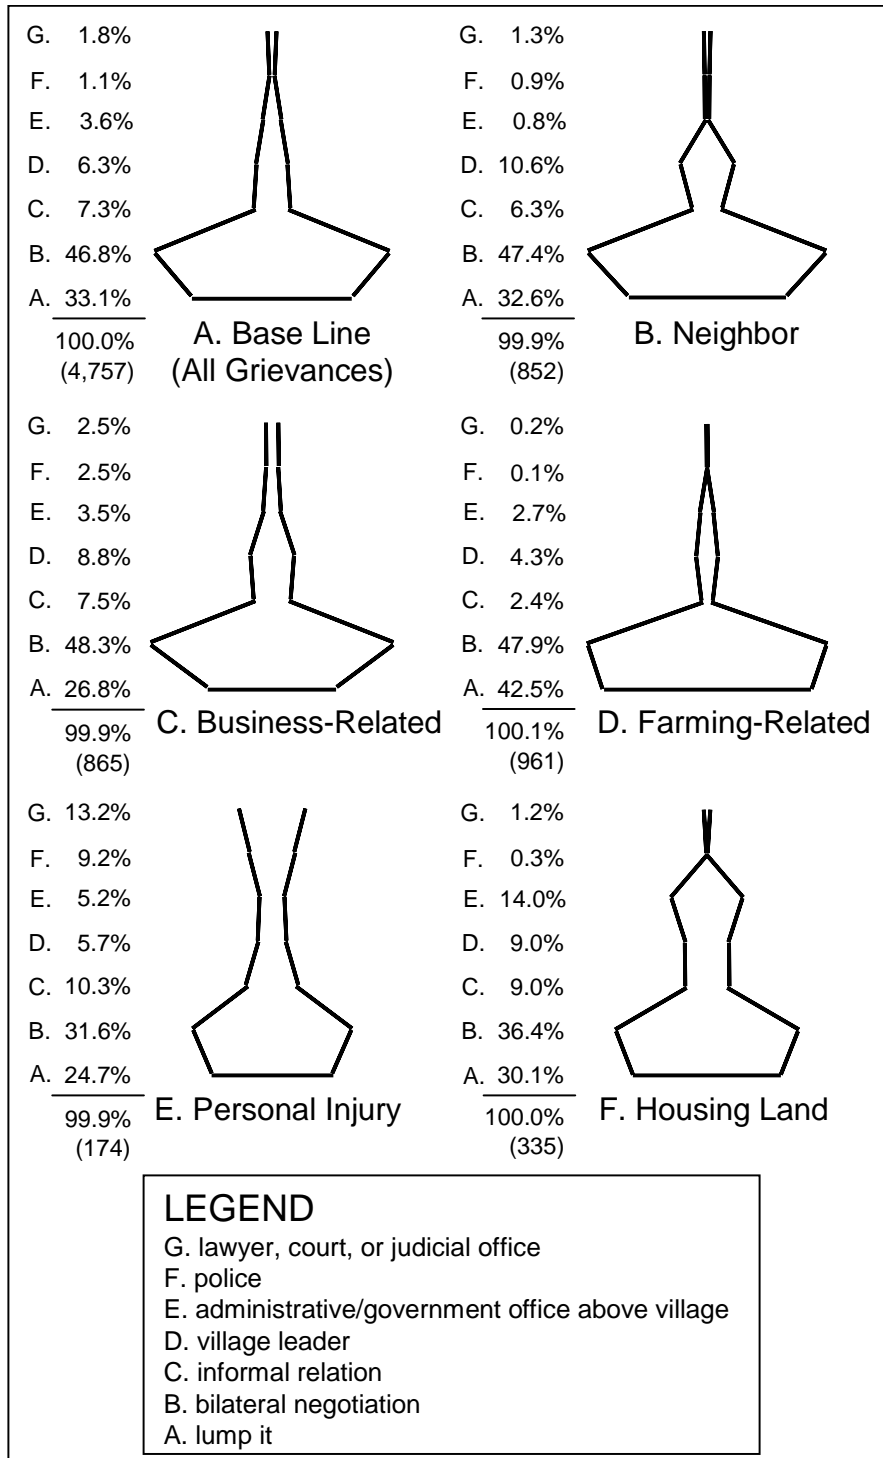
G. 1.8%
F. 1.1%
E. 3.6%
D. 6.3%
C. 7.3%
B. 46.8%
A. 33.1%
100.0%
(4,757)
A. Base Line (All Grievances)

G. 1.3%
F. 0.9%
E. 0.8%
D. 10.6%
C. 6.3%
B. 47.4%
A. 32.6%
99.9%
(852)
B. Neighbor

G. 2.5%
F. 2.5%
E. 3.5%
D. 8.8%
C. 7.5%
B. 48.3%
A. 26.8%
99.9%
(865)
C. Business-Related

G. 0.2%
F. 0.1%
E. 2.7%
D. 4.3%
C. 2.4%
B. 47.9%
A. 42.5%
100.1%
(961)
D. Farming-Related

G. 13.2%
F. 9.2%
E. 5.2%
D. 5.7%
C. 10.3%
B. 31.6%
A. 24.7%
99.9%
(174)
E. Personal Injury

G. 1.2%
F. 0.3%
E. 14.0%
D. 9.0%
C. 9.0%
B. 36.4%
A. 30.1%
100.0%
(335)
F. Housing Land

LEGEND
G. lawyer, court, or judicial office
F. police
E. administrative/government office above village
D. village leader
C. informal relation
B. bilateral negotiation
A. lump it